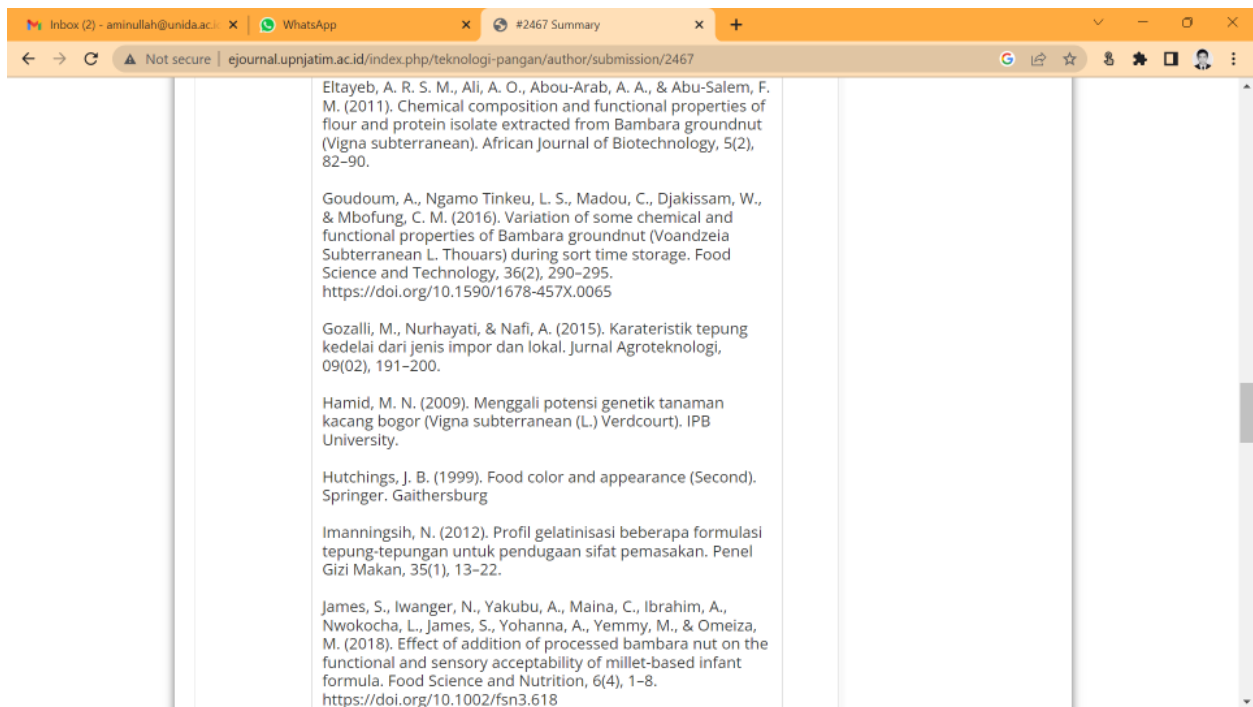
Inbox (2) - aminullah@unida.ac.i ×
WhatsApp ×
#2467 Summary ×
+

Not secure | ejournal.upnjatim.ac.id/index.php/teknologi-pangan/author/submission/2467

Eltayeb, A. R. S. M., Ali, A. O., Abou-Arab, A. A., & Abu-Salem, F. M. (2011). Chemical composition and functional properties of flour and protein isolate extracted from Bambara groundnut (Vigna subterranean). African Journal of Biotechnology, 5(2), 82–90.

Goudoum, A., Ngamo Tinkeu, L. S., Madou, C., Djakissam, W., & Mbofung, C. M. (2016). Variation of some chemical and functional properties of Bambara groundnut (Voandzeia Subterranean L. Thouars) during sort time storage. Food Science and Technology, 36(2), 290–295. https://doi.org/10.1590/1678-457X.0065

Gozalli, M., Nurhayati, & Nafi, A. (2015). Karateristik tepung kedelai dari jenis impor dan lokal. Jurnal Agroteknologi, 09(02), 191–200.

Hamid, M. N. (2009). Menggali potensi genetik tanaman kacang bogor (Vigna subterranean (L.) Verdcourt). IPB University.

Hutchings, J. B. (1999). Food color and appearance (Second). Springer. Gaithersburg

Imanningsih, N. (2012). Profil gelatinisasi beberapa formulasi tepung-tepungan untuk pendugaan sifat pemasakan. Penel Gizi Makan, 35(1), 13–22.

James, S., Iwanger, N., Yakubu, A., Maina, C., Ibrahim, A., Nwokocha, L., James, S., Yohanna, A., Yemmy, M., & Omeiza, M. (2018). Effect of addition of processed bambara nut on the functional and sensory acceptability of millet-based infant formula. Food Science and Nutrition, 6(4), 1–8. https://doi.org/10.1002/fsn3.618